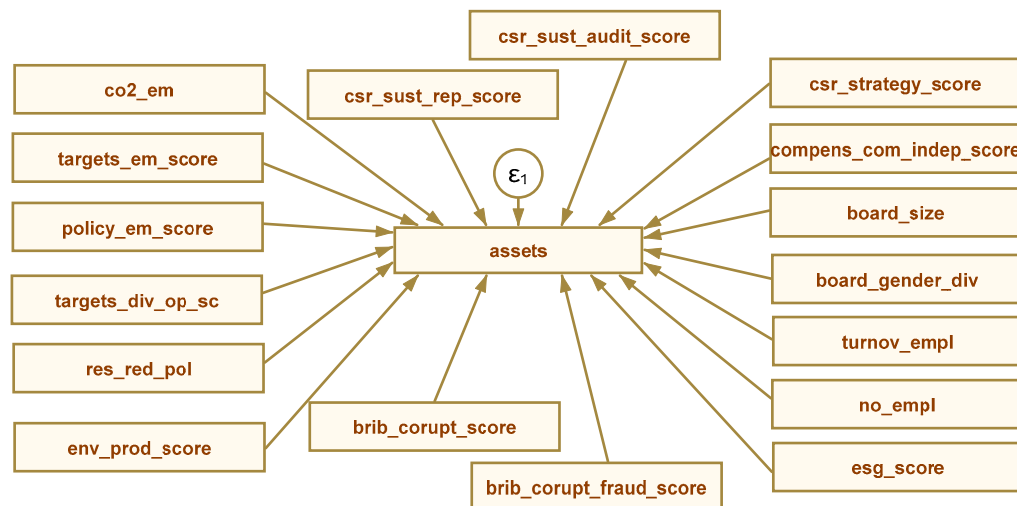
csr_sust_audit_score

co2_em

csr_sust_rep_score

csr_strategy_score

compens_com_indep_score

targets_em_score

$\varepsilon_1$

policy_em_score

board_size

assets

board_gender_div

targets_div_op_sc

turnov_empl

res_red_pol

no_empl

brib_corupt_score

env_prod_score

esg_score

brib_corupt_fraud_score